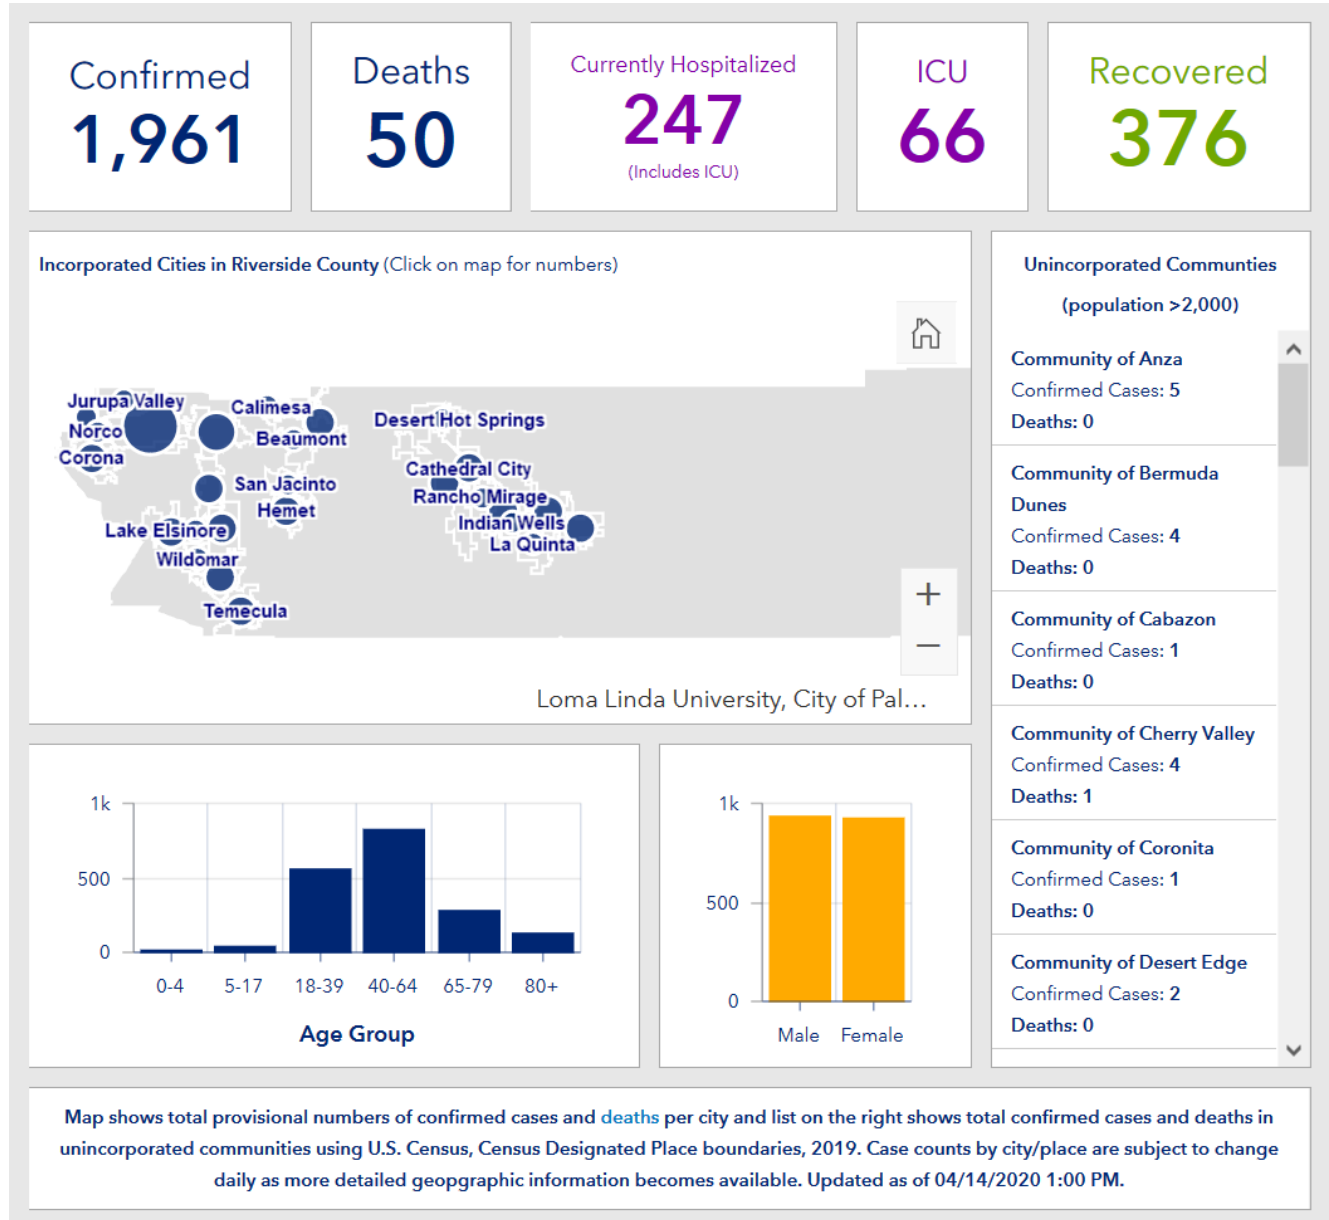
Confirmed
1,961

Deaths
50

Currently Hospitalized
247
(Includes ICU)

ICU
66

Recovered
376

Incorporated Cities in Riverside County (Click on map for numbers)

Jurupa Valley
Norco
Corona
Calimesa
Beaumont
San Jacinto
Hemet
Lake Elsinore
Wildomar
Temecula
Desert Hot Springs
Cathedral City
Rancho Mirage
Indian Wells
La Quinta

+
−

Loma Linda University, City of Pal...

Unincorporated Communties
(population >2,000)

Community of Anza
Confirmed Cases: 5
Deaths: 0

Community of Bermuda Dunes
Confirmed Cases: 4
Deaths: 0

Community of Cabazon
Confirmed Cases: 1
Deaths: 0

Community of Cherry Valley
Confirmed Cases: 4
Deaths: 1

Community of Coronita
Confirmed Cases: 1
Deaths: 0

Community of Desert Edge
Confirmed Cases: 2
Deaths: 0

1k
500
0
0-4
5-17
18-39
40-64
65-79
80+
Age Group

1k
500
0
Male
Female

Map shows total provisional numbers of confirmed cases and deaths per city and list on the right shows total confirmed cases and deaths in unincorporated communities using U.S. Census, Census Designated Place boundaries, 2019. Case counts by city/place are subject to change daily as more detailed geopgraphic information becomes available. Updated as of 04/14/2020 1:00 PM.